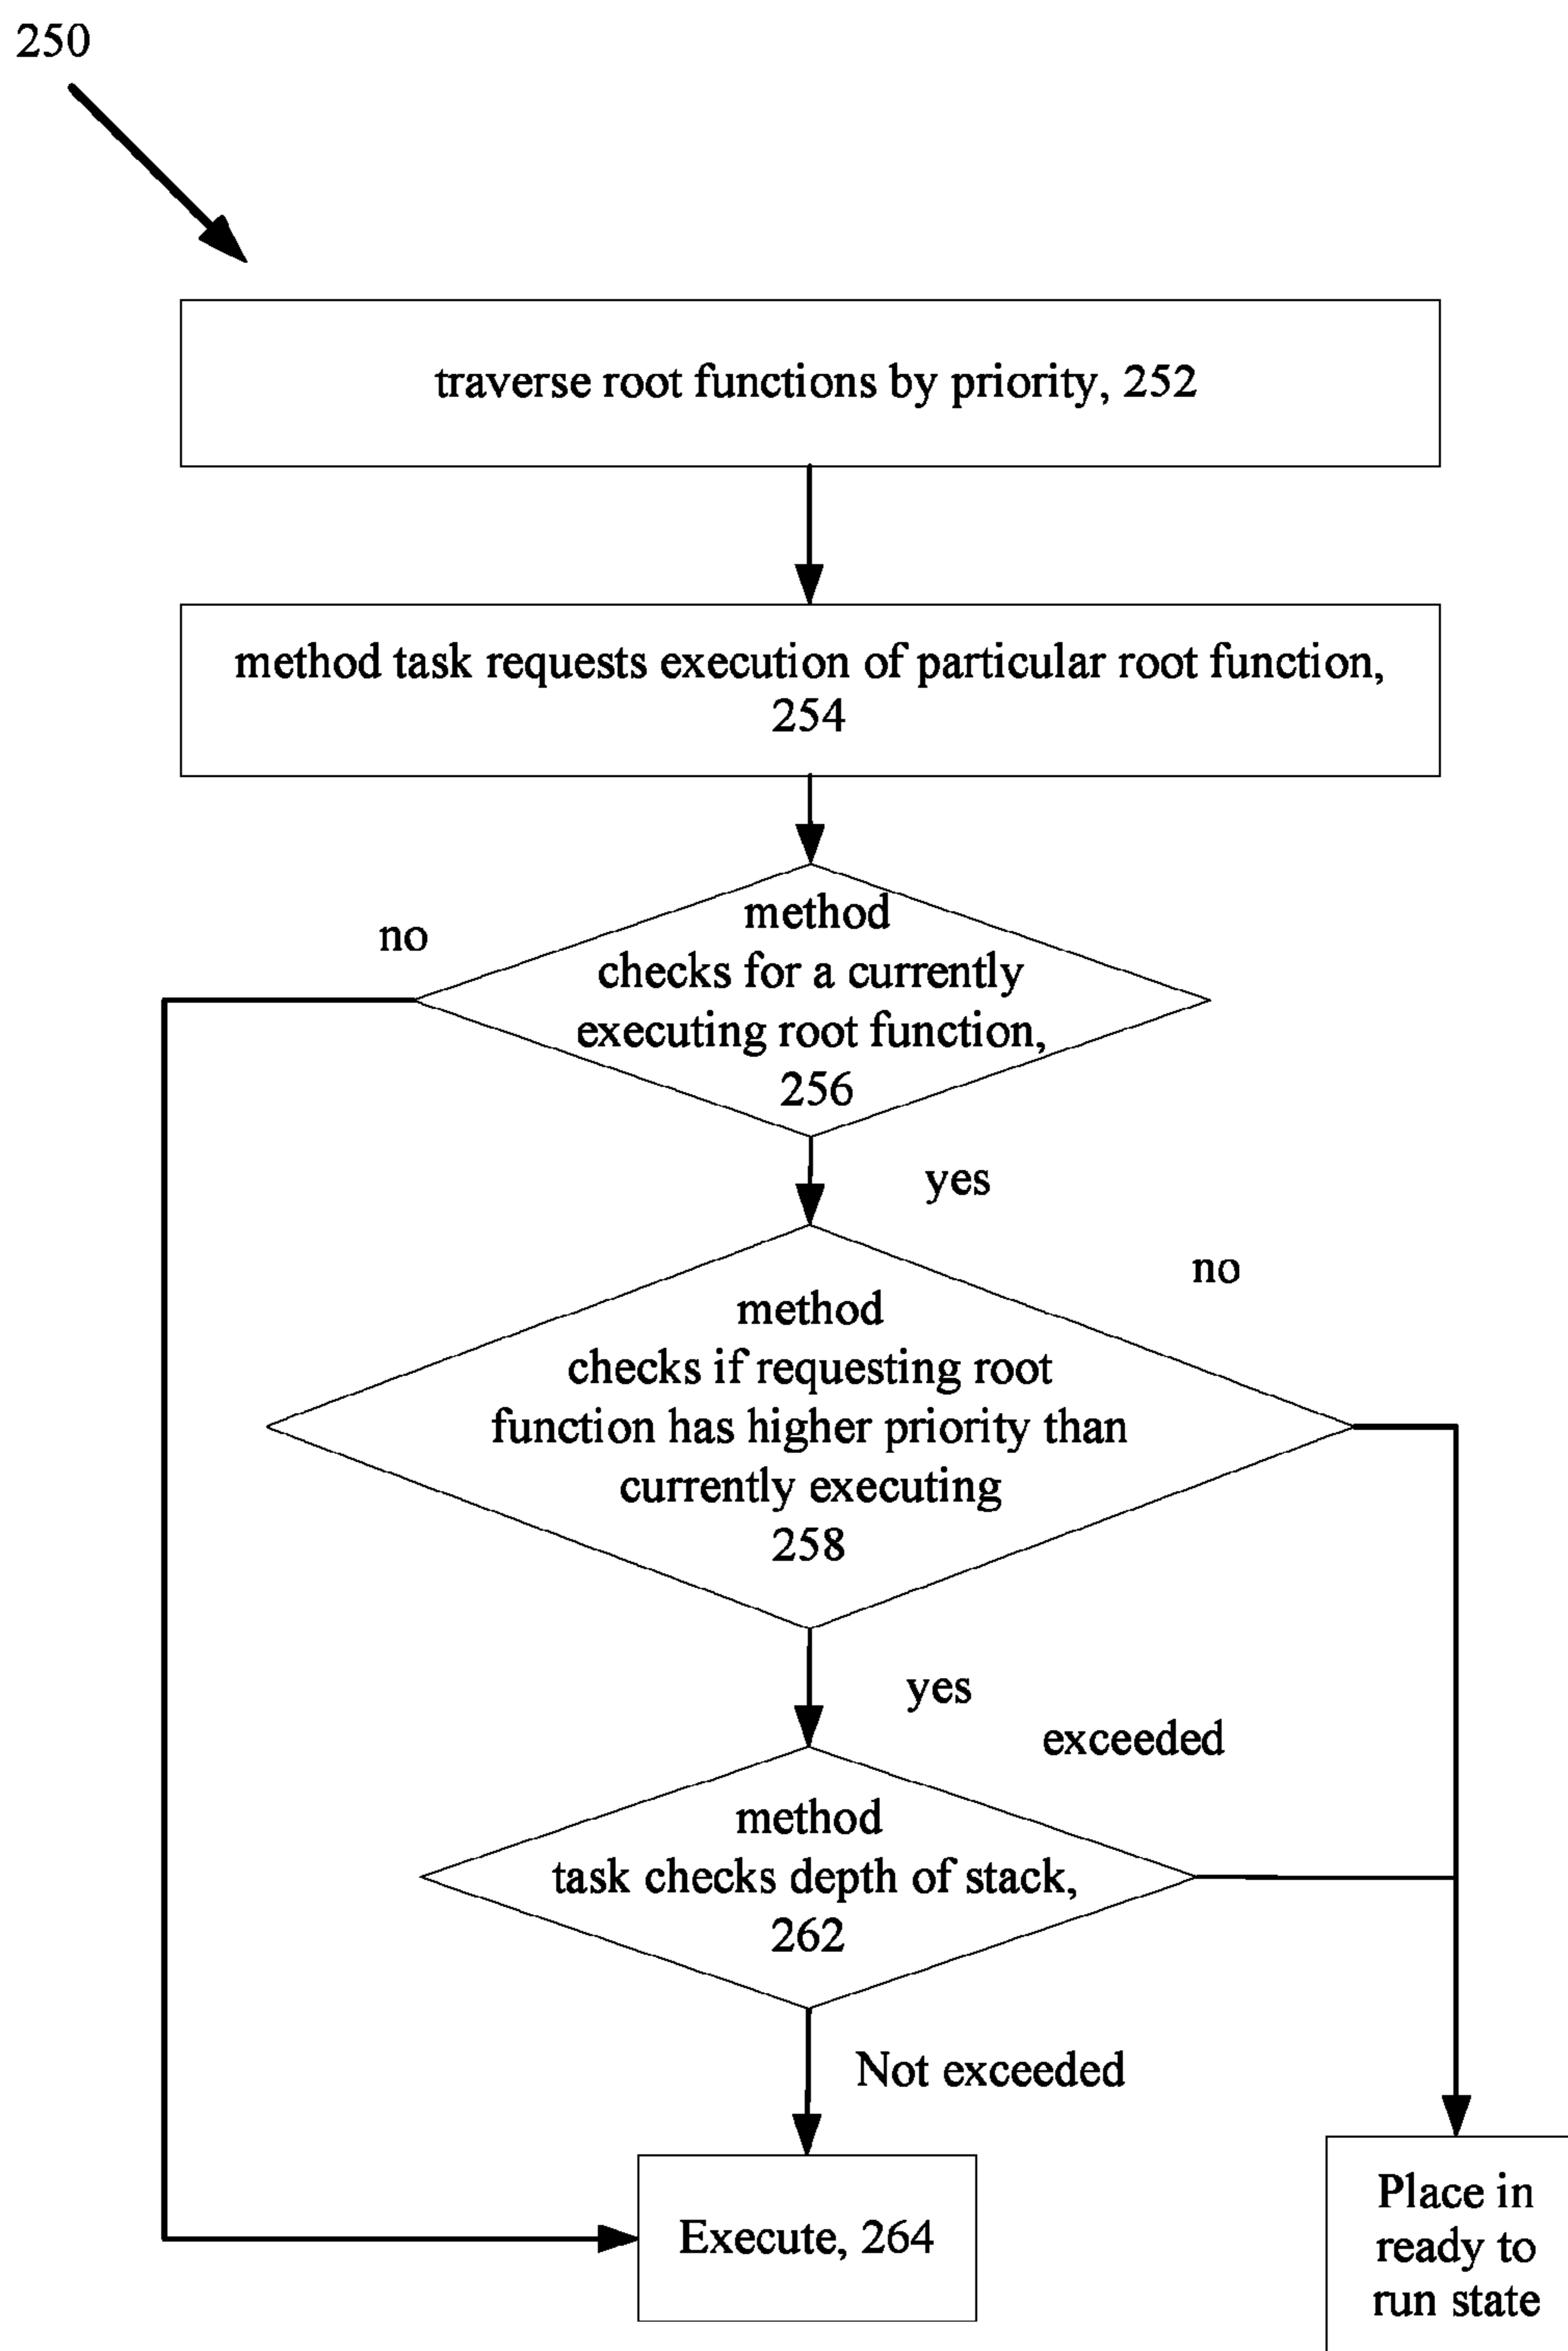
250

traverse root functions by priority, 252

method task requests execution of particular root function, 254

no

method checks for a currently executing root function, 256

yes

no

method checks if requesting root function has higher priority than currently executing 258

yes

exceeded

method task checks depth of stack, 262

Not exceeded

Execute, 264

Place in ready to run state